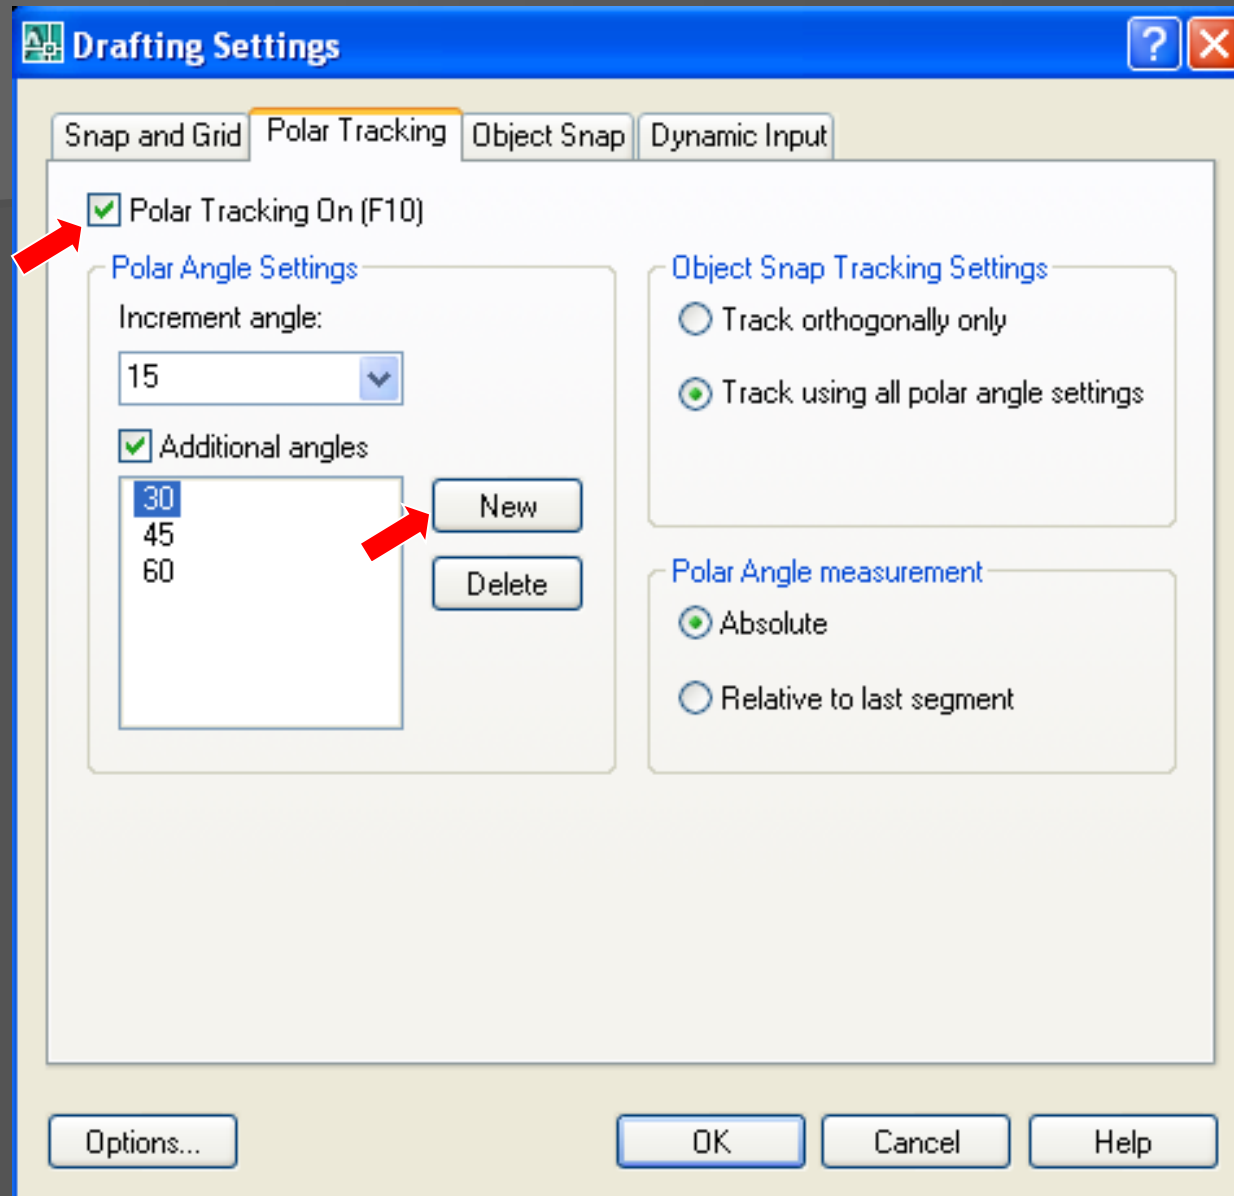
Drafting Settings

Snap and Grid | Polar Tracking | Object Snap | Dynamic Input

Polar Tracking On (F10)

Polar Angle Settings
Increment angle:
15
Additional angles
30
45
60
New
Delete

Object Snap Tracking Settings
Track orthogonally only
Track using all polar angle settings

Polar Angle measurement
Absolute
Relative to last segment

Options... OK Cancel Help